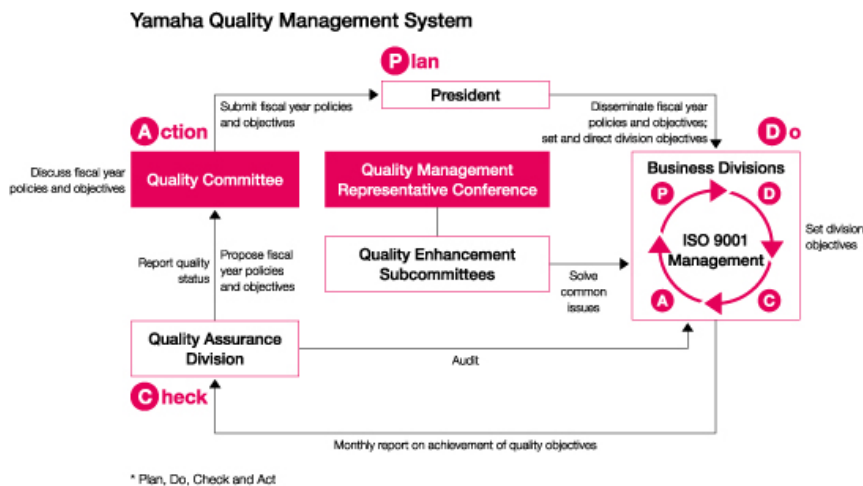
Yamaha Quality Management System

Plan

President

Submit fiscal year policies and objectives

Disseminate fiscal year policies and objectives; set and direct division objectives

Action

Do

Discuss fiscal year policies and objectives

Quality Committee

Quality Management Representative Conference

Business Divisions

P

D

ISO 9001 Management

A

C

Set division objectives

Report quality status

Propose fiscal year policies and objectives

Quality Enhancement Subcommittees

Solve common issues

Quality Assurance Division

Audit

Check

Monthly report on achievement of quality objectives

* Plan, Do, Check and Act